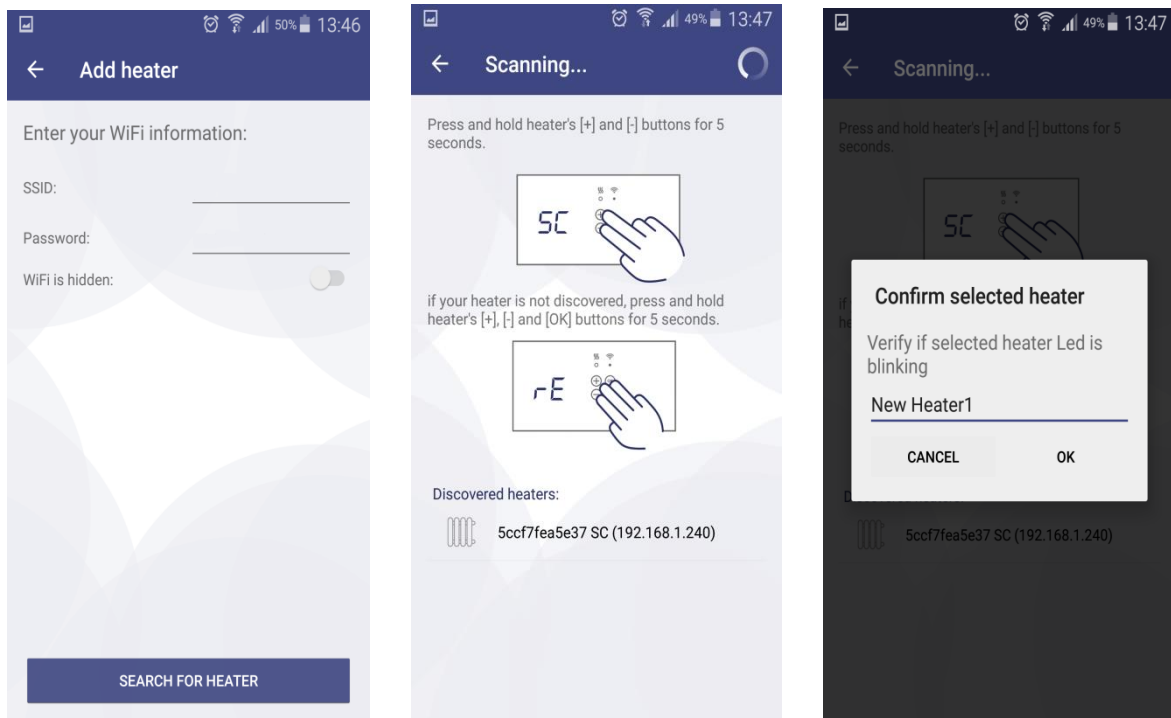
50% 13:46

Add heater

Enter your WiFi information:

SSID:

Password:

WiFi is hidden:

SEARCH FOR HEATER

49% 13:47

Scanning...

Press and hold heater's [+] and [-] buttons for 5 seconds.

SC

if your heater is not discovered, press and hold heater's [+], [-] and [OK] buttons for 5 seconds.

rE

Discovered heaters:

5ccf7fea5e37 SC (192.168.1.240)

49% 13:47

Scanning...

Press and hold heater's [+] and [-] buttons for 5 seconds.

SC

Confirm selected heater

Verify if selected heater Led is blinking

New Heater1

CANCEL

OK

5ccf7fea5e37 SC (192.168.1.240)